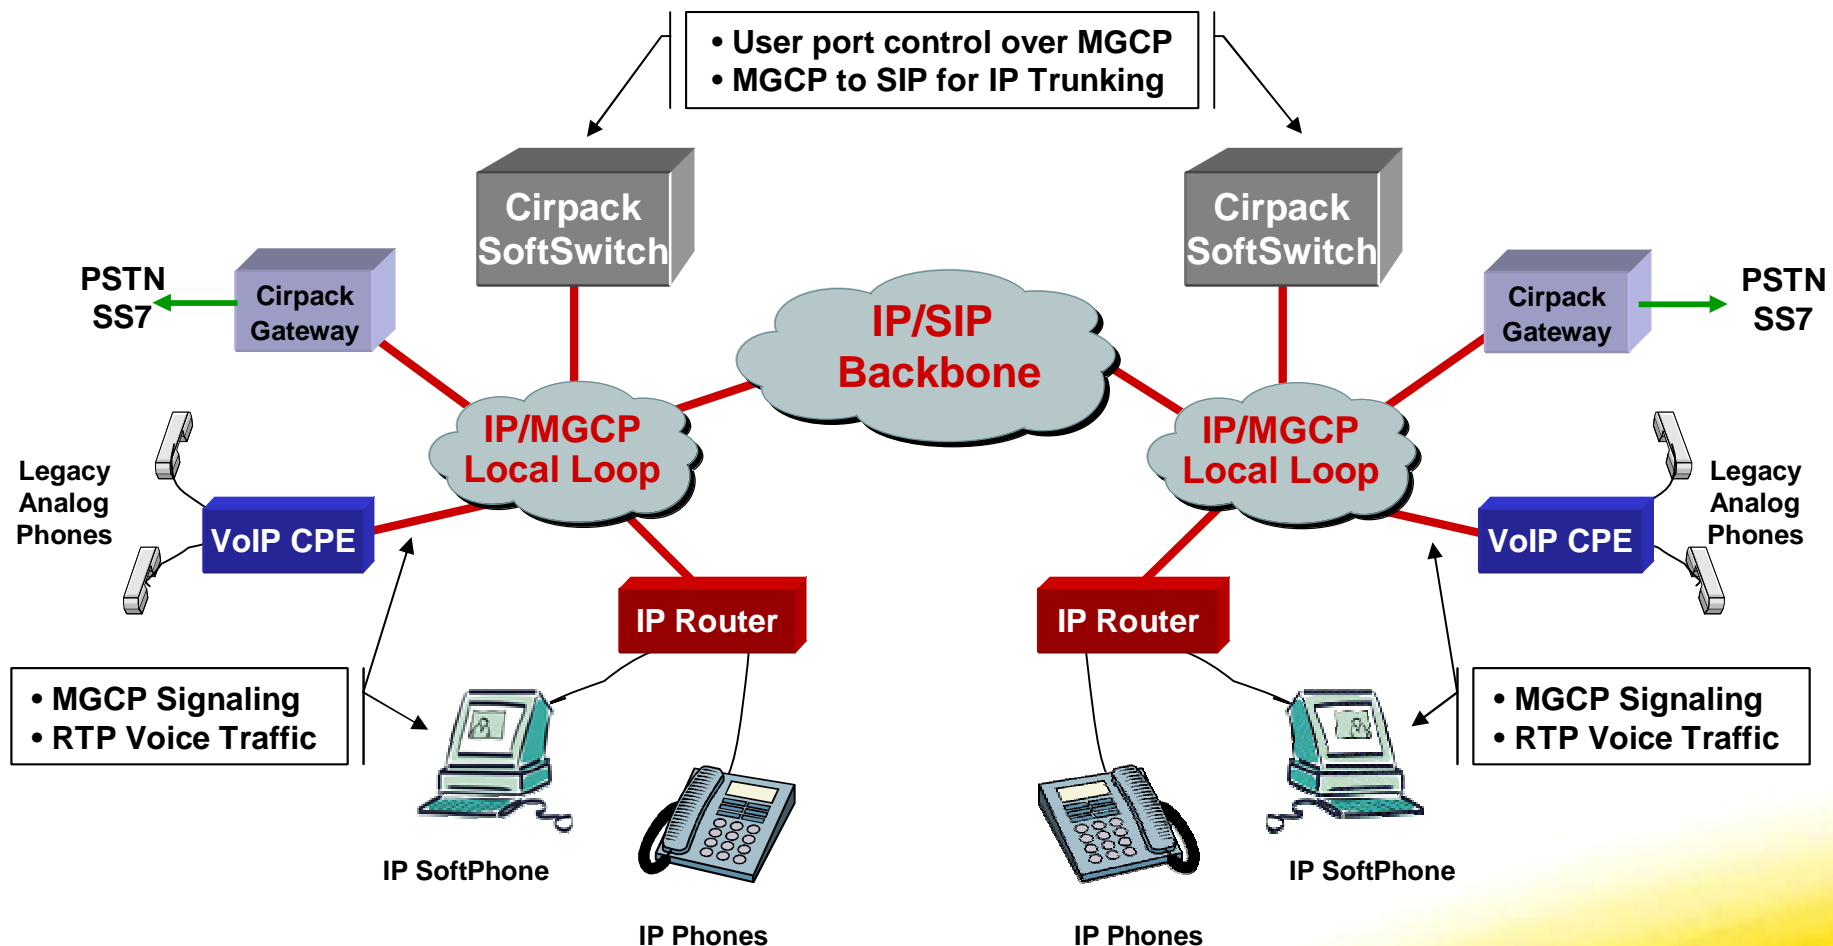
• User port control over MGCP
• MGCP to SIP for IP Trunking

Cirpack SoftSwitch

Cirpack SoftSwitch

PSTN SS7

Cirpack Gateway

IP/SIP Backbone

Cirpack Gateway

PSTN SS7

IP/MGCP Local Loop

IP/MGCP Local Loop

Legacy Analog Phones

VoIP CPE

VoIP CPE

Legacy Analog Phones

IP Router

IP Router

• MGCP Signaling
• RTP Voice Traffic

• MGCP Signaling
• RTP Voice Traffic

IP SoftPhone

IP SoftPhone

IP Phones

IP Phones